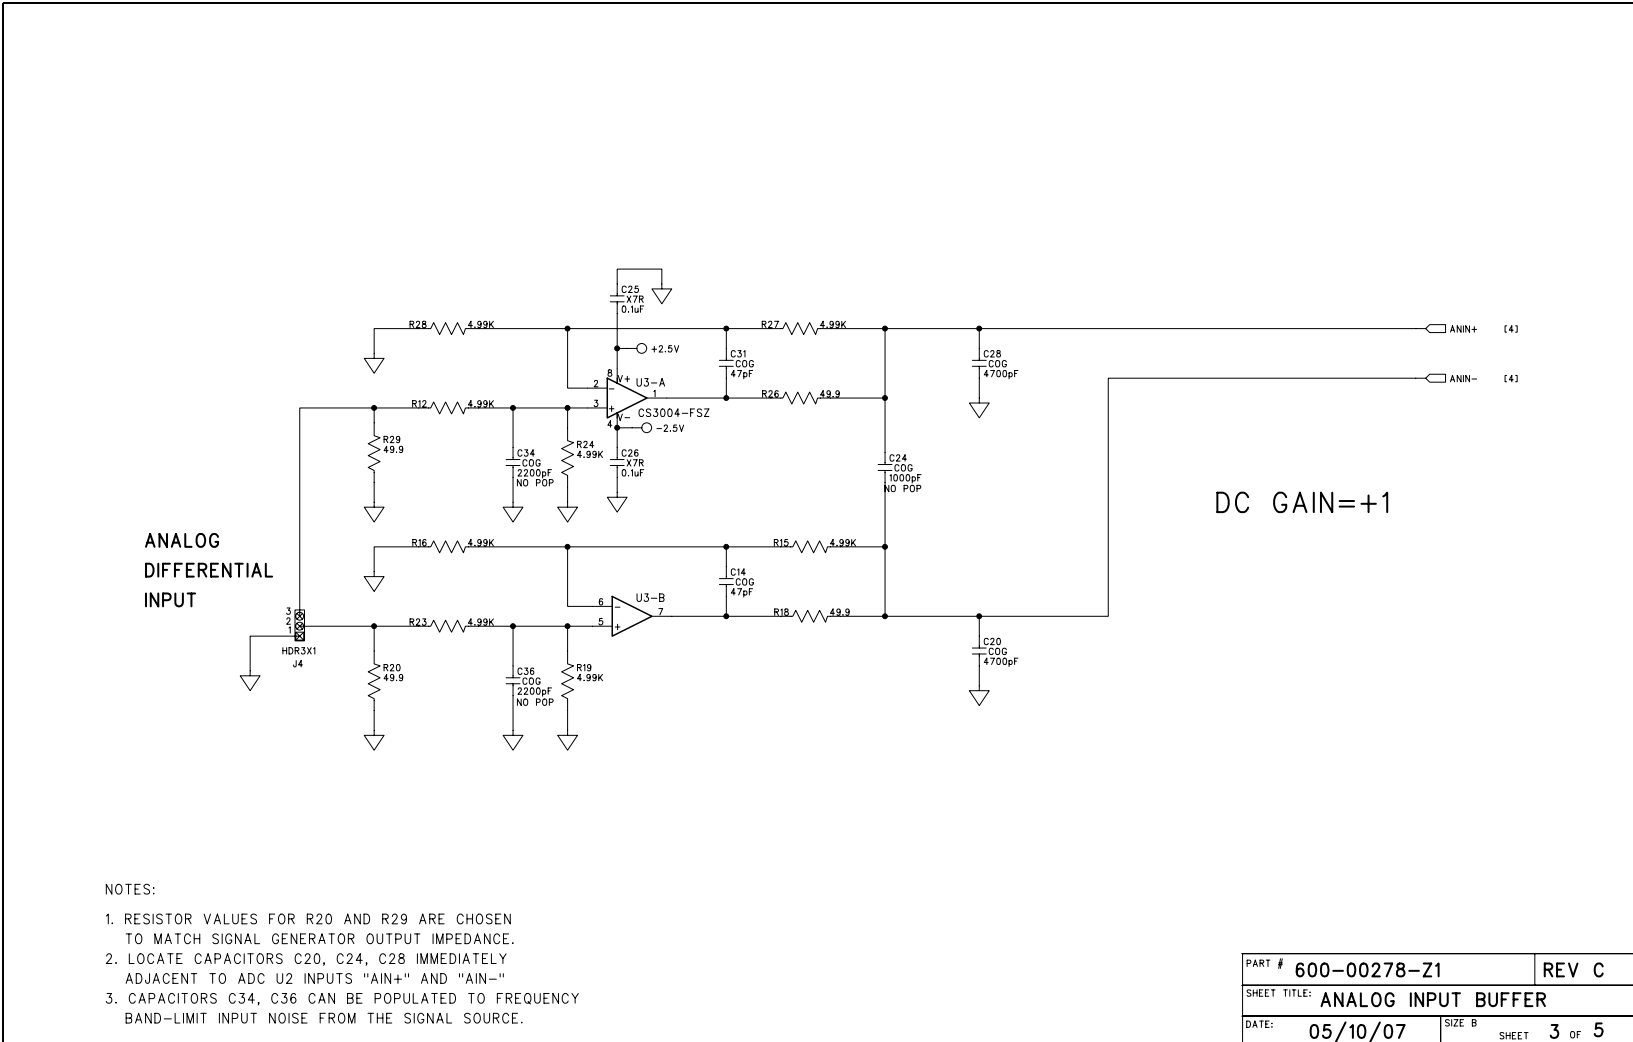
C25
X7R
0.1uF

R28 4.99K

R27 4.99K

ANIN+ [4]

ANIN- [4]

+2.5V

C31
COG
47pF

8
V+
2
U3-A
3
1
CS3004-FSZ
V-
4
-2.5V

C28
COG
4700pF

R12 4.99K

R26 49.9

R29
49.9

C34
COG
2200pF
NO POP

R24
4.99K

C26
X7R
0.1uF

C24
COG
1000pF
NO POP

DC GAIN=+1

ANALOG
DIFFERENTIAL
INPUT

R16 4.99K

R15 4.99K

C14
COG
47pF

6
U3-B
5
7

3
2
1
HDR3X1
J4

R23 4.99K

R18 49.9

R20
49.9

C36
COG
2200pF
NO POP

R19
4.99K

C20
COG
4700pF

NOTES:

1. RESISTOR VALUES FOR R20 AND R29 ARE CHOSEN TO MATCH SIGNAL GENERATOR OUTPUT IMPEDANCE.
2. LOCATE CAPACITORS C20, C24, C28 IMMEDIATELY ADJACENT TO ADC U2 INPUTS "AIN+" AND "AIN-"
3. CAPACITORS C34, C36 CAN BE POPULATED TO FREQUENCY BAND-LIMIT INPUT NOISE FROM THE SIGNAL SOURCE.

| PART # 600-00278-Z1 | | REV C |
|---|---|---|
| SHEET TITLE: ANALOG INPUT BUFFER | | |
| DATE: 05/10/07 | SIZE B | SHEET 3 OF 5 |